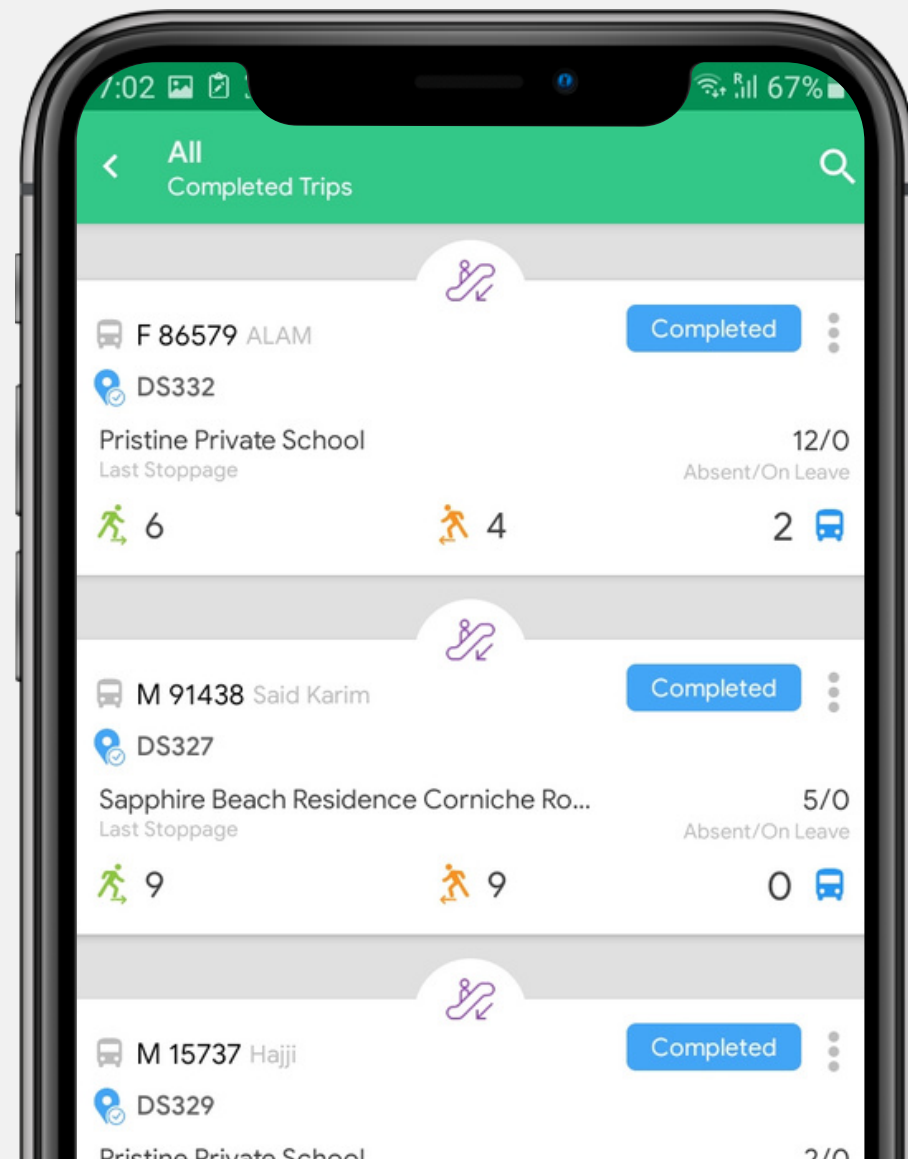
7:02 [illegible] 67%

All
Completed Trips

F 86579 ALAM
Completed
DS332
Pristine Private School
Last Stoppage
12/0
Absent/On Leave
6 4 2

M 91438 Said Karim
Completed
DS327
Sapphire Beach Residence Corniche Ro...
Last Stoppage
5/0
Absent/On Leave
9 9 0

M 15737 Hajji
Completed
DS329
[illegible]